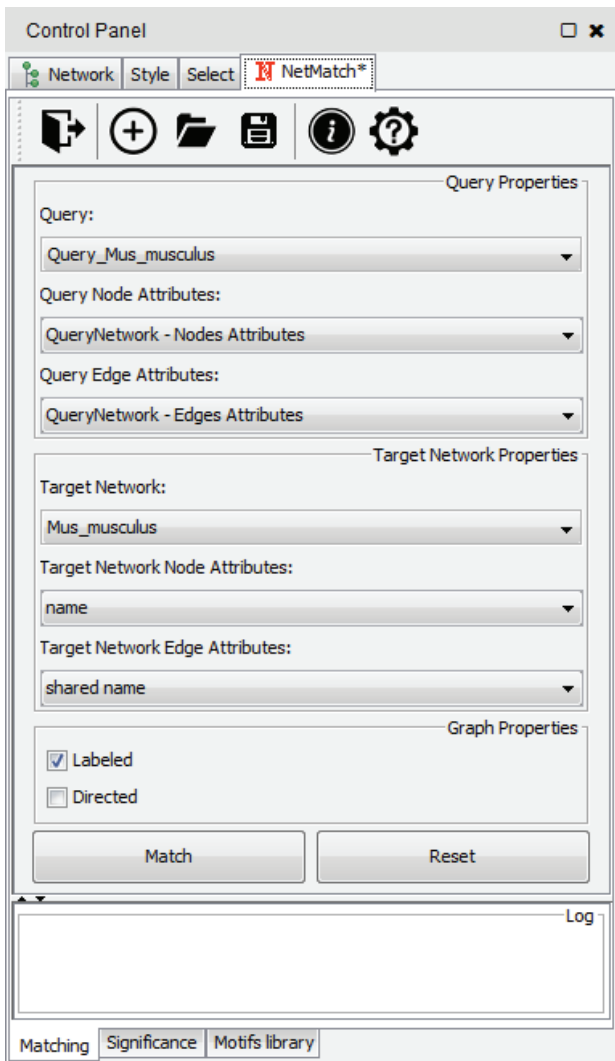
Control Panel

Network | Style | Select | NetMatch*

Query Properties

Query:

Query_Mus_musculus

Query Node Attributes:

QueryNetwork - Nodes Attributes

Query Edge Attributes:

QueryNetwork - Edges Attributes

Target Network Properties

Target Network:

Mus_musculus

Target Network Node Attributes:

name

Target Network Edge Attributes:

shared name

Graph Properties

Labeled

Directed

Match

Reset

Log

Matching | Significance | Motifs library